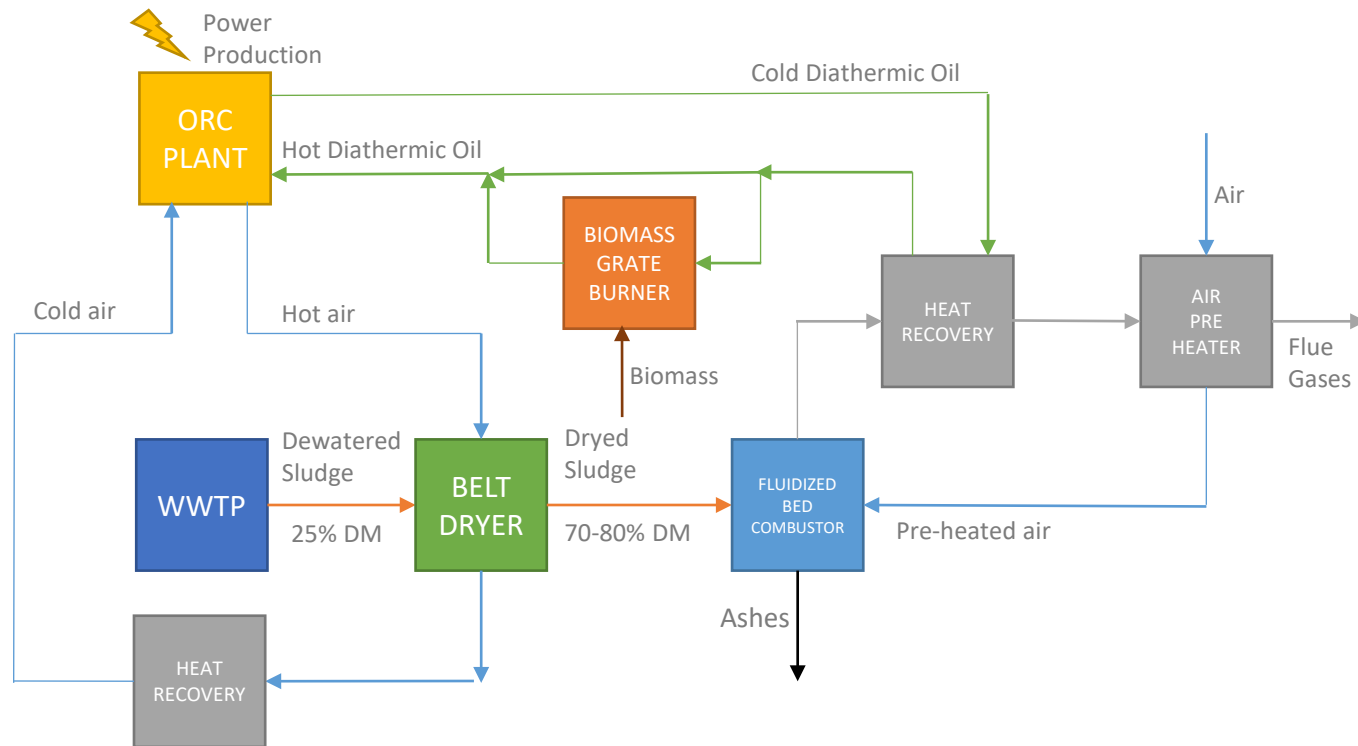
Power Production

ORC PLANT

Cold Diathermic Oil

Hot Diathermic Oil

Air

BIOMASS GRATE BURNER

HEAT RECOVERY

AIR PRE HEATER

Flue Gases

Cold air

Hot air

Biomass

WWTP

Dewatered Sludge

25% DM

BELT DRYER

Dryed Sludge

70-80% DM

FLUIDIZED BED COMBUSTOR

Pre-heated air

Ashes

HEAT RECOVERY